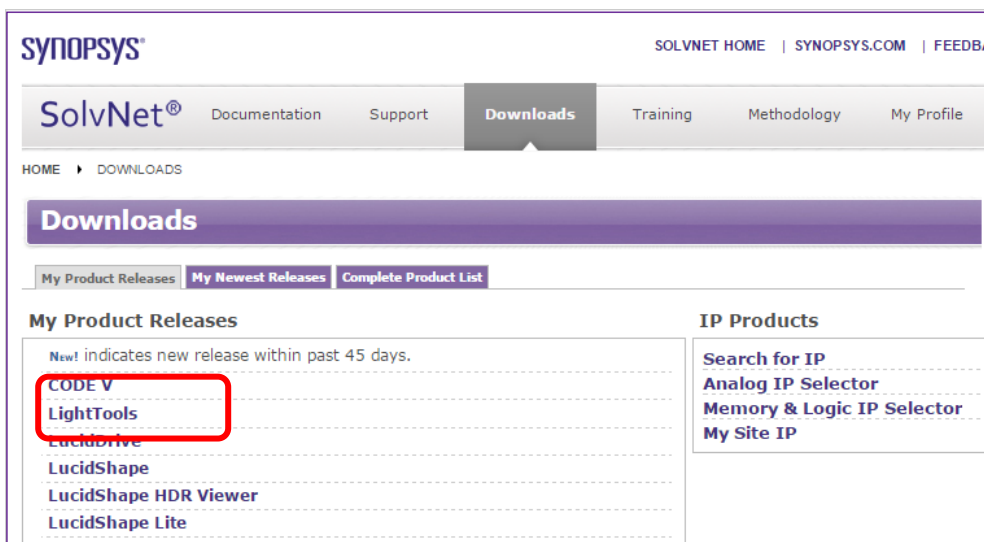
SYNOPSYS®

SOLVNET HOME | SYNOPSYS.COM | FEEDBA

SolvNet®

Documentation Support Downloads Training Methodology My Profile

HOME ▸ DOWNLOADS

Downloads

My Product Releases | My Newest Releases | Complete Product List

My Product Releases

New! indicates new release within past 45 days.

CODE V

LightTools

LucidDrive

LucidShape

LucidShape HDR Viewer

LucidShape Lite

IP Products

Search for IP

Analog IP Selector

Memory & Logic IP Selector

My Site IP